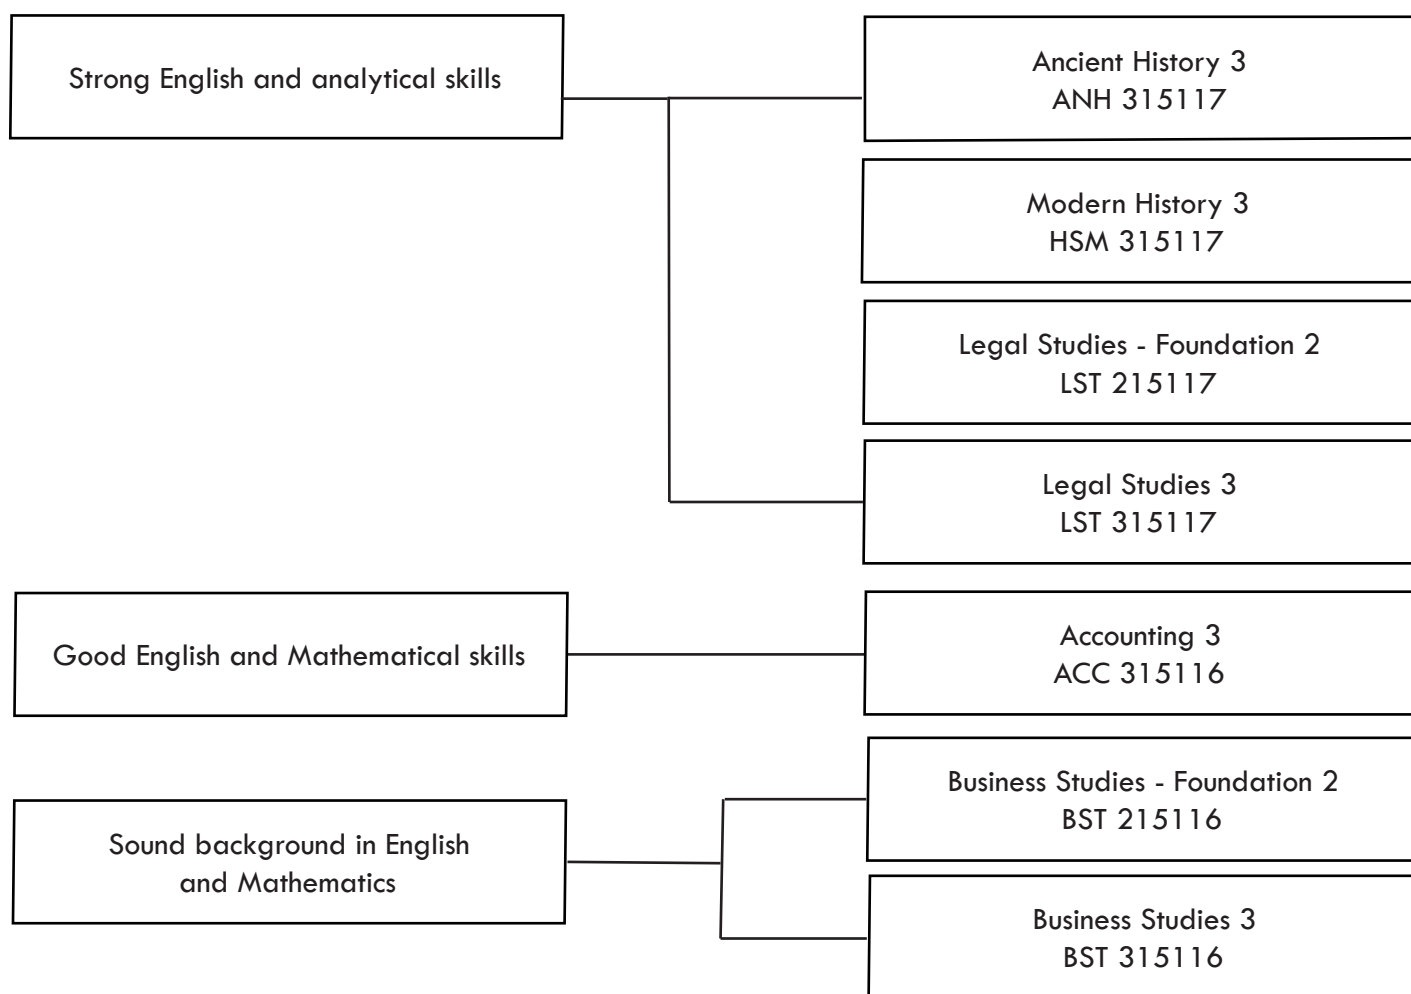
Strong English and analytical skills

Ancient History 3
ANH 315117

Modern History 3
HSM 315117

Legal Studies - Foundation 2
LST 215117

Legal Studies 3
LST 315117

Good English and Mathematical skills

Accounting 3
ACC 315116

Sound background in English and Mathematics

Business Studies - Foundation 2
BST 215116

Business Studies 3
BST 315116